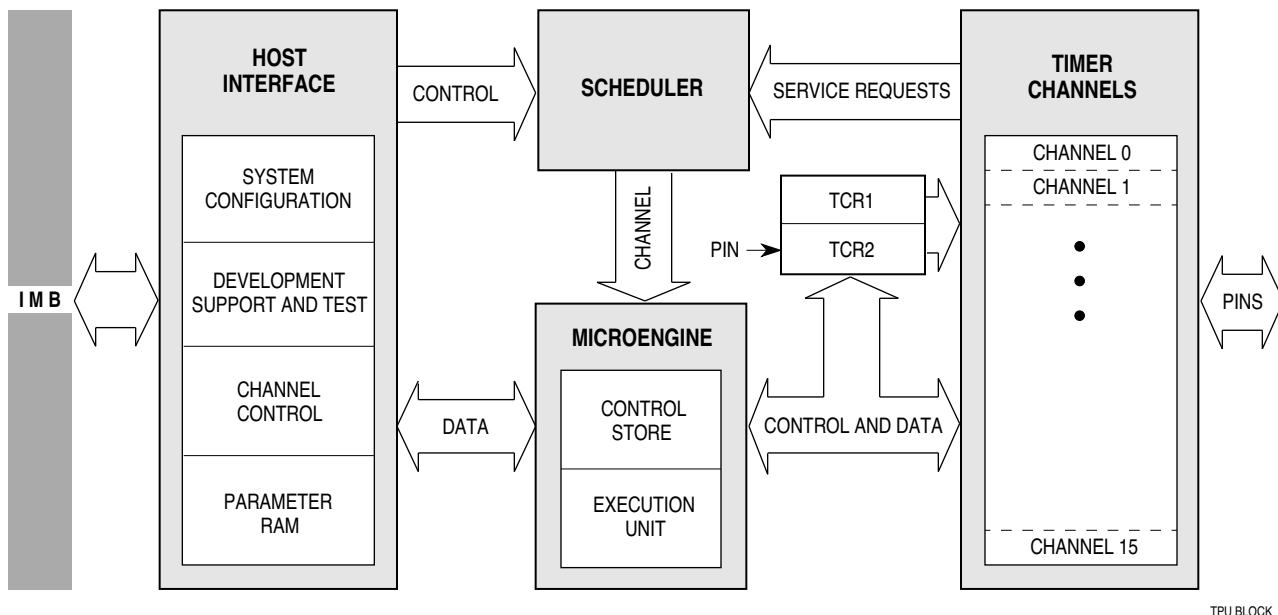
IMB

HOST INTERFACE

SYSTEM CONFIGURATION

DEVELOPMENT SUPPORT AND TEST

CHANNEL CONTROL

PARAMETER RAM

CONTROL

DATA

SCHEDULER

CHANNEL

MICROENGINE

CONTROL STORE

EXECUTION UNIT

SERVICE REQUESTS

PIN

TCR1

TCR2

CONTROL AND DATA

TIMER CHANNELS

CHANNEL 0

CHANNEL 1

CHANNEL 15

PINS

TPU BLOCK